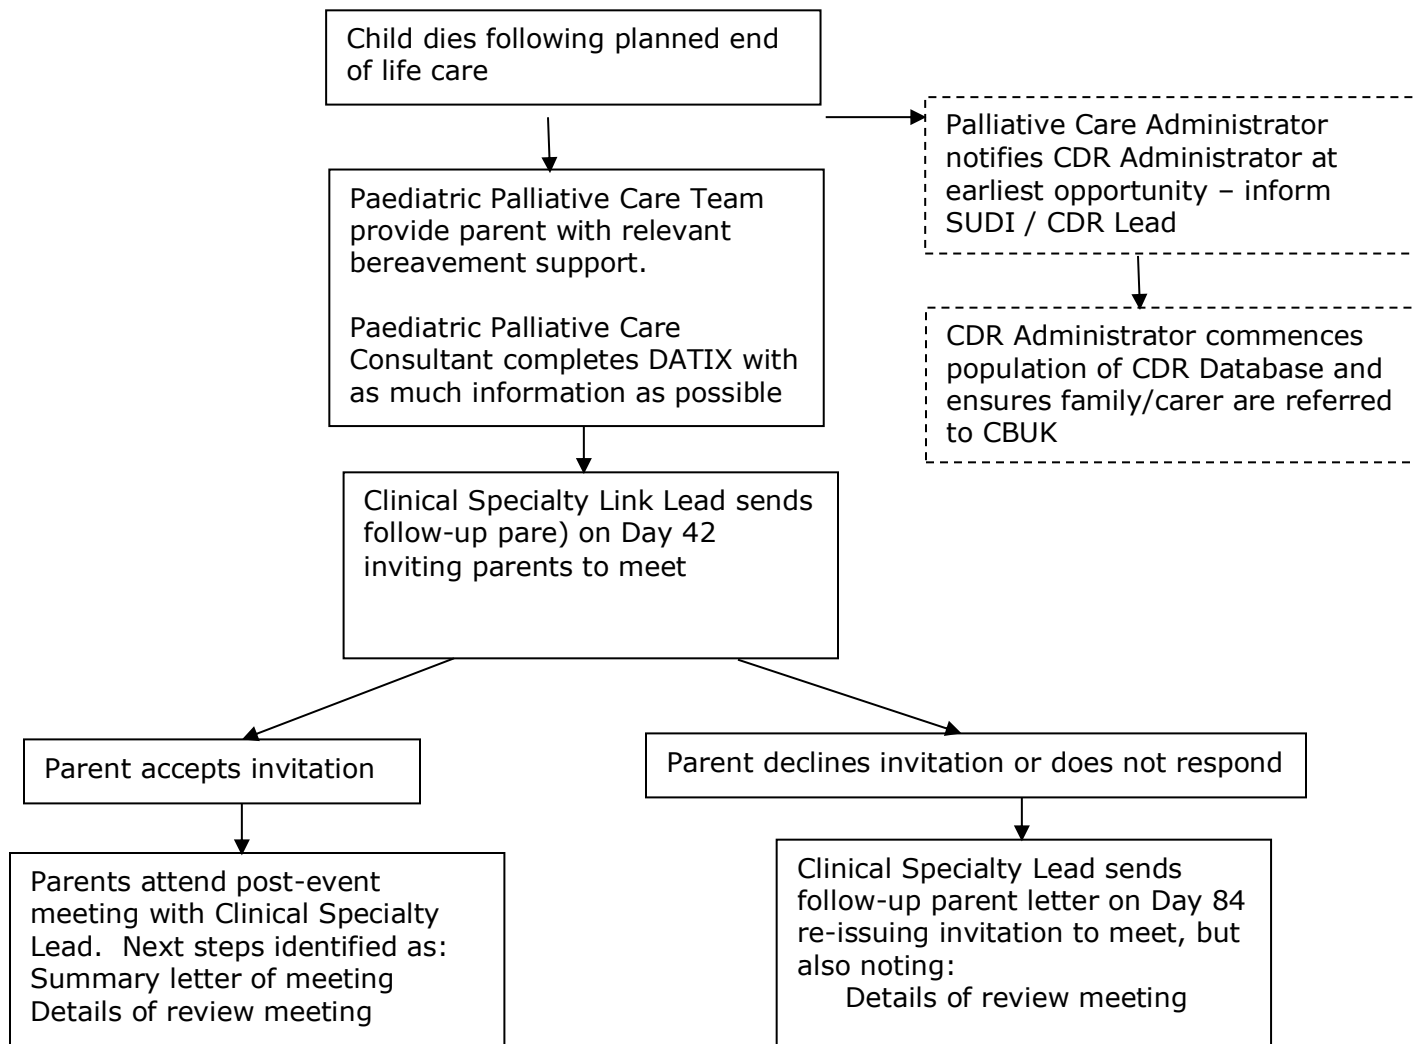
Child dies following planned end of life care

Palliative Care Administrator notifies CDR Administrator at earliest opportunity – inform SUDI / CDR Lead

CDR Administrator commences population of CDR Database and ensures family/carer are referred to CBUK

Paediatric Palliative Care Team provide parent with relevant bereavement support.

Paediatric Palliative Care Consultant completes DATIX with as much information as possible

Clinical Specialty Link Lead sends follow-up pare) on Day 42 inviting parents to meet

Parent accepts invitation

Parent declines invitation or does not respond

Parents attend post-event meeting with Clinical Specialty Lead. Next steps identified as:
Summary letter of meeting
Details of review meeting

Clinical Specialty Lead sends follow-up parent letter on Day 84 re-issuing invitation to meet, but also noting:
Details of review meeting